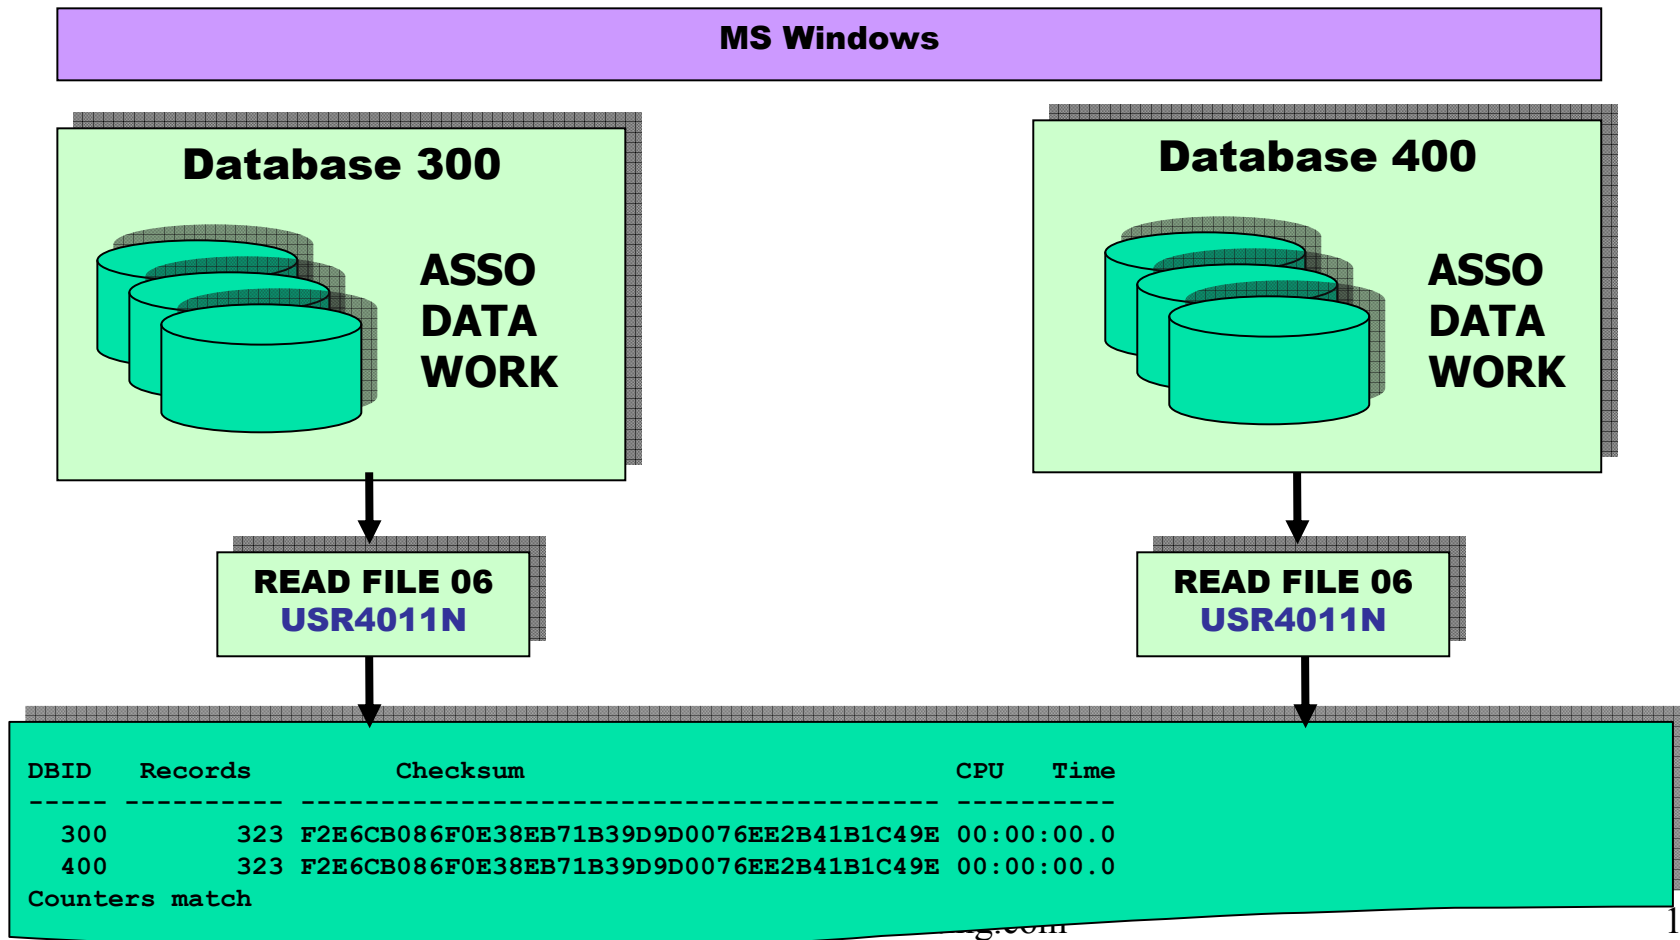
MS Windows

Database 300

ASSO
DATA
WORK

Database 400

ASSO
DATA
WORK

READ FILE 06
USR4011N

READ FILE 06
USR4011N

```
DBID   Records         Checksum                              CPU   Time
----- ---------- ---------------------------------------- ----------
  300        323 F2E6CB086F0E38EB71B39D9D0076EE2B41B1C49E 00:00:00.0
  400        323 F2E6CB086F0E38EB71B39D9D0076EE2B41B1C49E 00:00:00.0
Counters match
```

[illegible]g.com

1